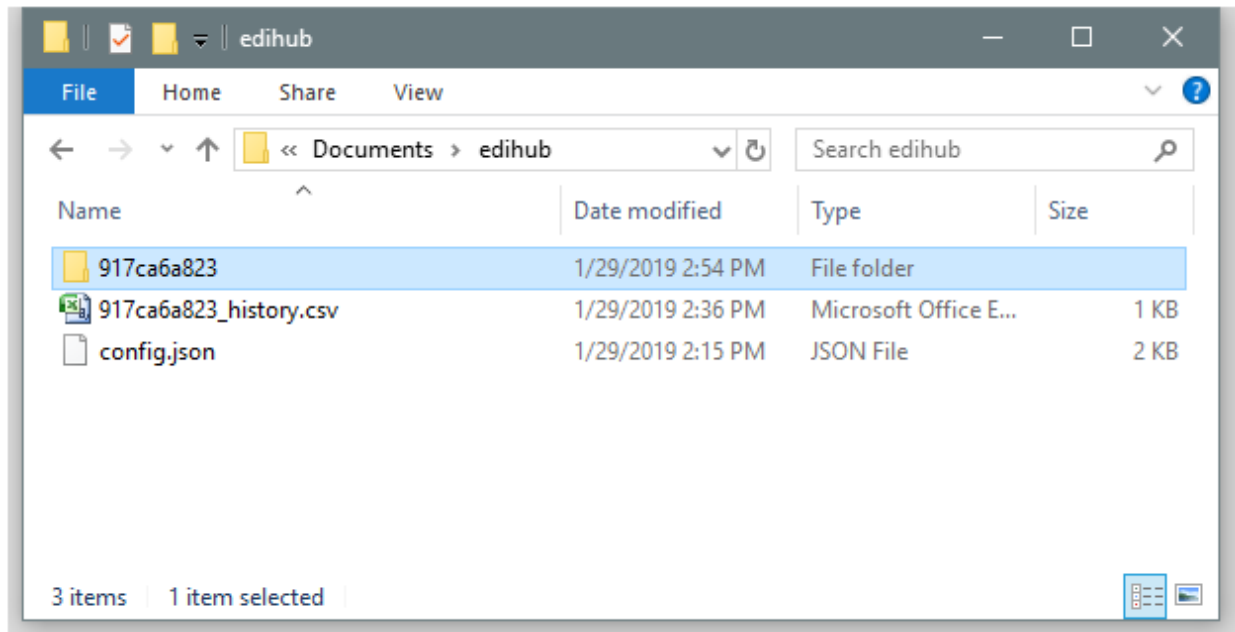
edihub

File Home Share View

« Documents › edihub

Search edihub

| Name | Date modified | Type | Size |
|---|---|---|---|
| 917ca6a823 | 1/29/2019 2:54 PM | File folder | |
| 917ca6a823_history.csv | 1/29/2019 2:36 PM | Microsoft Office E... | 1 KB |
| config.json | 1/29/2019 2:15 PM | JSON File | 2 KB |

3 items 1 item selected